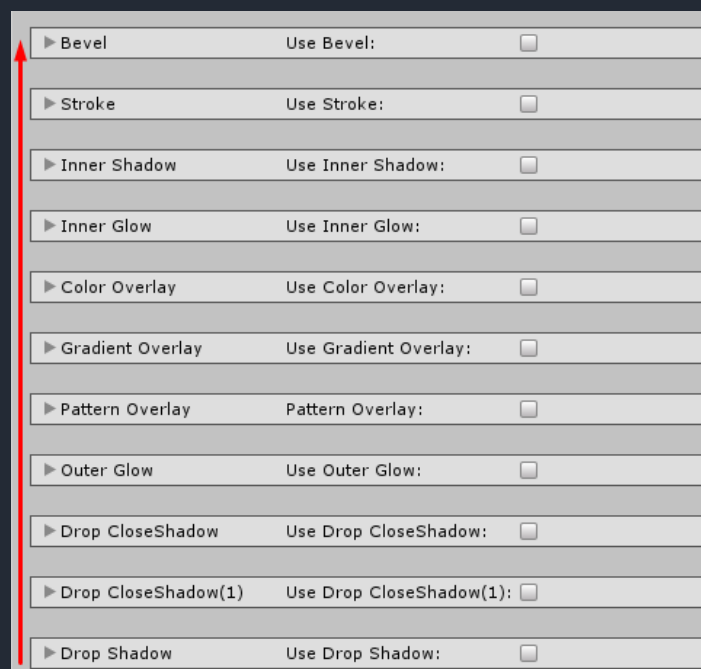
Bevel Use Bevel:

Stroke Use Stroke:

Inner Shadow Use Inner Shadow:

Inner Glow Use Inner Glow:

Color Overlay Use Color Overlay:

Gradient Overlay Use Gradient Overlay:

Pattern Overlay Pattern Overlay:

Outer Glow Use Outer Glow:

Drop CloseShadow Use Drop CloseShadow:

Drop CloseShadow(1) Use Drop CloseShadow(1):

Drop Shadow Use Drop Shadow: